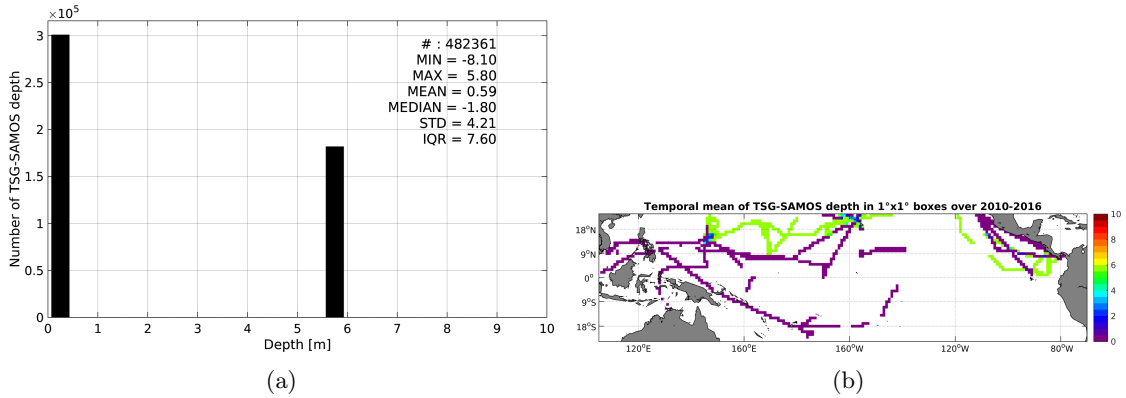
$\times10^5$
3
2.5
2
1.5
1
0.5
0
Number of TSG-SAMOS depth
0 1 2 3 4 5 6 7 8 9 10
Depth [m]

# : 482361
MIN = -8.10
MAX = 5.80
MEAN = 0.59
MEDIAN = -1.80
STD = 4.21
IQR = 7.60

(a)

Temporal mean of TSG-SAMOS depth in 1°x1° boxes over 2010-2016

18°N
9°N
0°
9°S
18°S
120°E 160°E 160°W 120°W 80°W

10
8
6
4
2
0

(b)